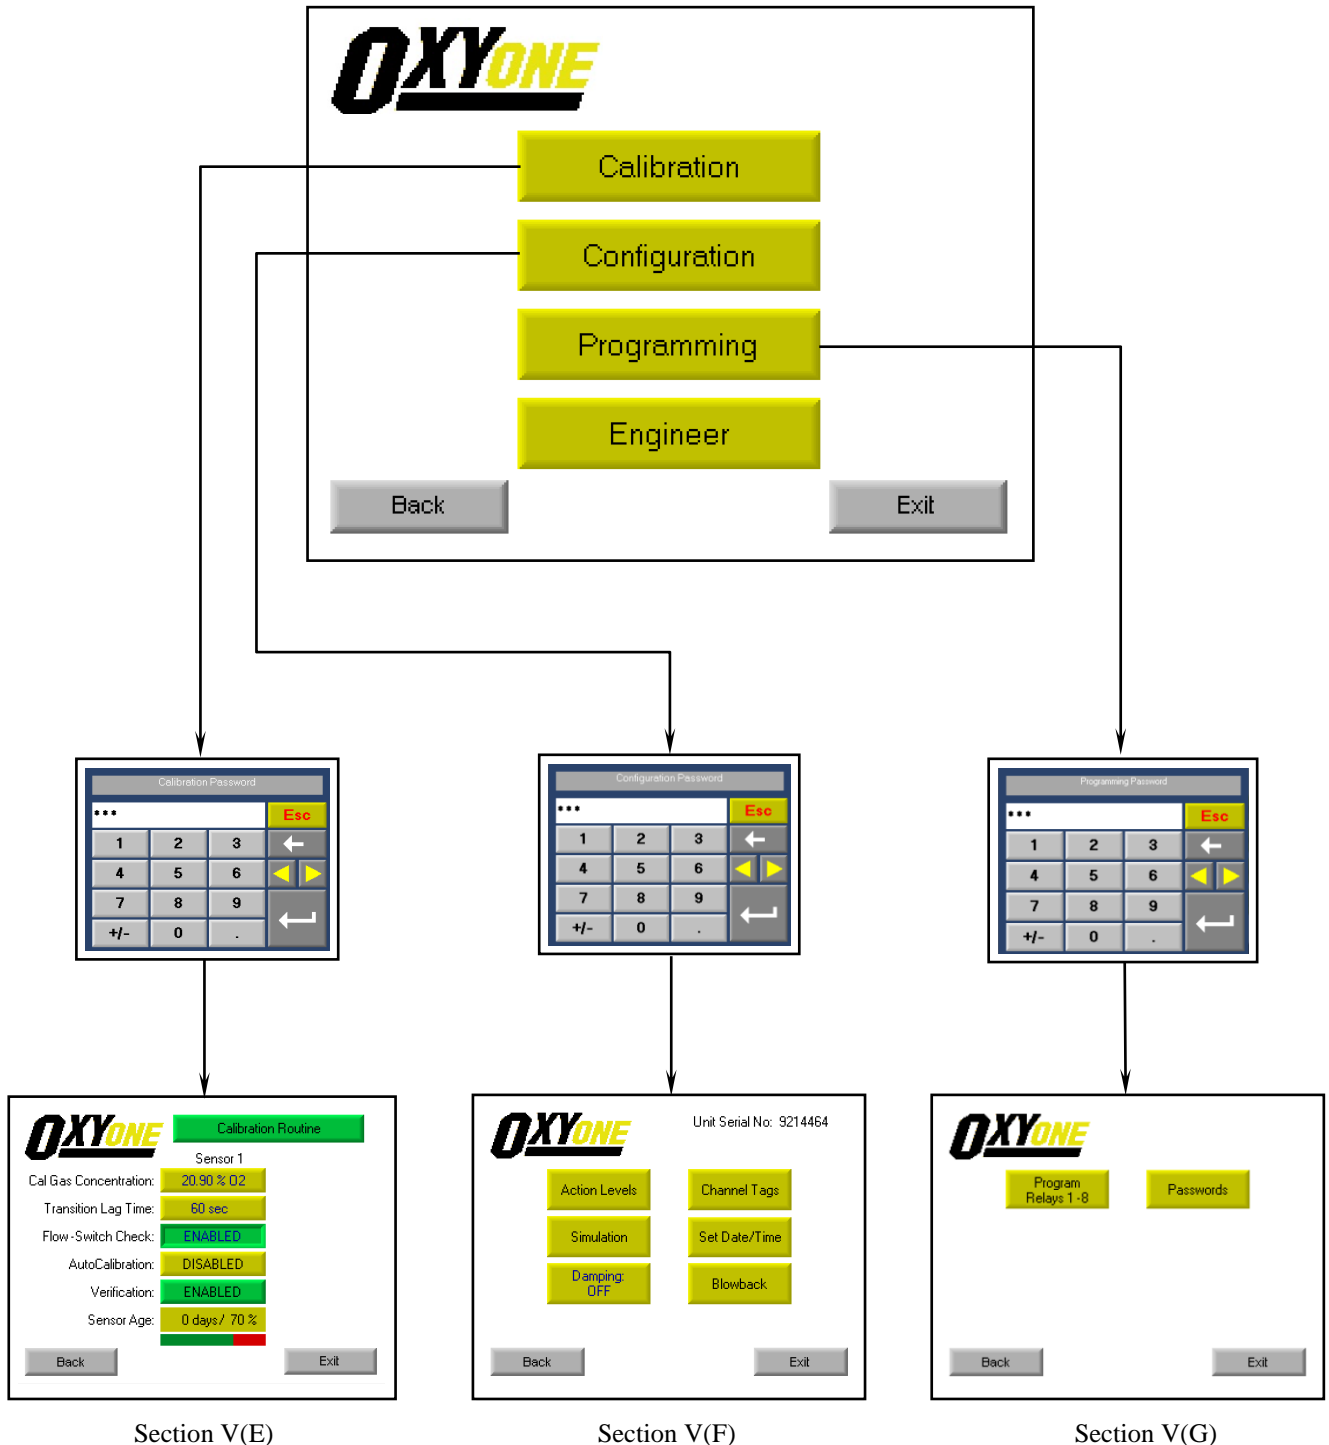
OXYONE

Calibration

Configuration

Programming

Engineer

Back

Exit

Calibration Password

***

Esc

| 1 | 2 | 3 |
|---|---|---|
| 4 | 5 | 6 |
| 7 | 8 | 9 |
| +/- | 0 | . |

Configuration Password

***

Esc

| 1 | 2 | 3 |
|---|---|---|
| 4 | 5 | 6 |
| 7 | 8 | 9 |
| +/- | 0 | . |

Programming Password

***

Esc

| 1 | 2 | 3 |
|---|---|---|
| 4 | 5 | 6 |
| 7 | 8 | 9 |
| +/- | 0 | . |

OXYONE

Calibration Routine

Sensor 1

Cal Gas Concentration: 20.90 % O2

Transition Lag Time: 60 sec

Flow-Switch Check: ENABLED

AutoCalibration: DISABLED

Verification: ENABLED

Sensor Age: 0 days / 70 %

Back

Exit

OXYONE

Unit Serial No: 9214464

Action Levels

Channel Tags

Simulation

Set Date/Time

Damping: OFF

Blowback

Back

Exit

OXYONE

Program Relays 1-8

Passwords

Back

Exit

Section V(E)

Section V(F)

Section V(G)